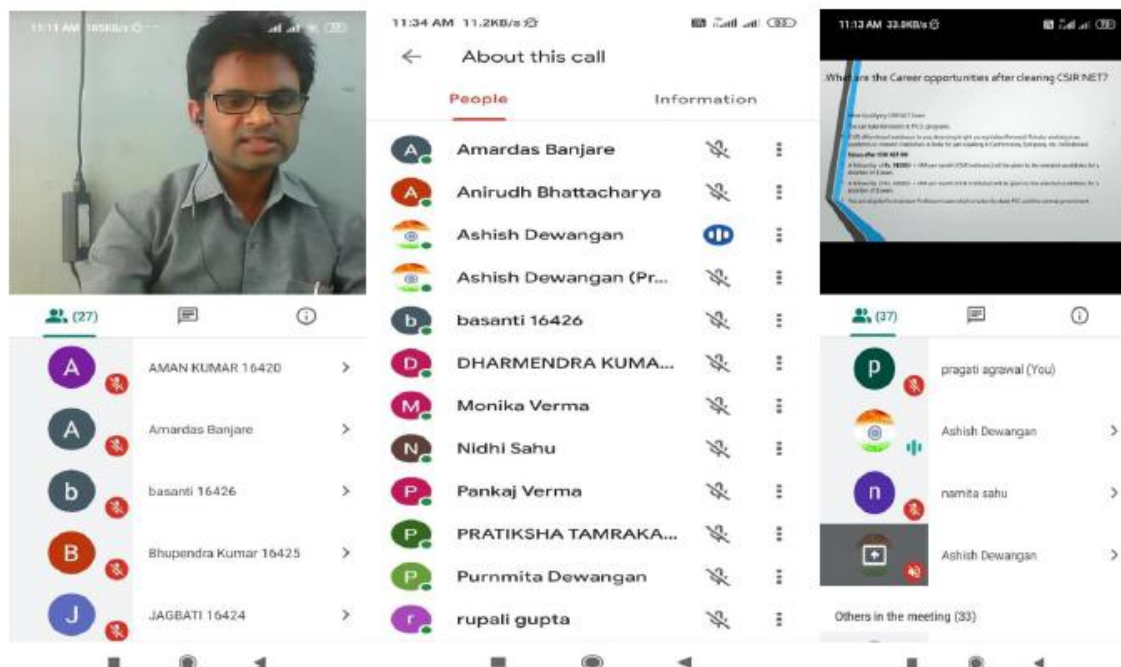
11:11 AM 185KB/s

(27)

A AMAN KUMAR 16420

A Amardas Banjare

b basanti 16426

B Bhupendra Kumar 16425

J JAGBATI 16424

11:34 AM 11.2KB/s

About this call

People Information

A Amardas Banjare

A Anirudh Bhattacharya

Ashish Dewangan

Ashish Dewangan (Pr...

b basanti 16426

D DHARMENDRA KUMA...

M Monika Verma

N Nidhi Sahu

P Pankaj Verma

P PRATIKSHA TAMRAKA...

P Purnmita Dewangan

r rupali gupta

11:13 AM 33.0KB/s

What are the Career opportunities after clearing CSIR NET?

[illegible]

(37)

p pragati agrawal (You)

Ashish Dewangan

n namita sahu

Ashish Dewangan

Others in the meeting (33)